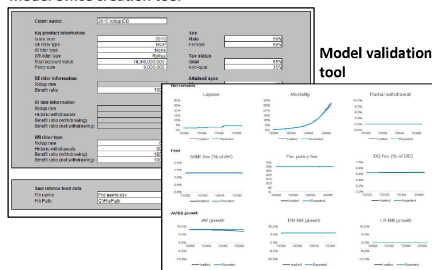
Model offset creation tool

Cohort name: 2010 rollup DB

Key product information
Issue year 2010
DB rider type RUP
IB rider type None
WB rider type Rollup
Total account value 18,000,000,000
Policy size 5,000,000

DB rider information
Rollup rate
Benefit ratio 100

IB rider information
Rollup rate
Historic withdrawals
Benefit ratio (without aw...)
Benefit ratio (with withdrawing)

WB rider information
Rollup rate
Historic withdrawals
Benefit ratio (without aw...)
Benefit ratio (with withdrawing)

Save inforce feed data
File name File name.csv
File Path C:\FilePath\

Sex
Male 50%
Female 50%

Tax status
Qual 50%
Non-qual 50%

Attained ages

Model validation tool

Decrements
Lapses
Mortality
Partial withdrawal

Fees
M&E fee (% of AV)
Per policy fee
DB fee (% of DB)

AV/BB growth
AV growth
DB BB growth
LB BB growth

Implied Expected